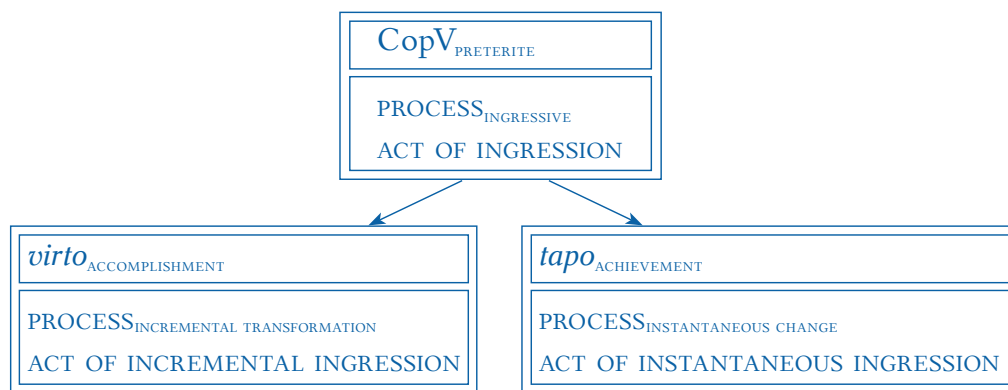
CopV$_{\text{PRETERITE}}$

PROCESS$_{\text{INGRESSIVE}}$

ACT OF INGRESSION

*virto*$_{\text{ACCOMPLISHMENT}}$

PROCESS$_{\text{INCREMENTAL TRANSFORMATION}}$

ACT OF INCREMENTAL INGRESSION

*tapo*$_{\text{ACHIEVEMENT}}$

PROCESS$_{\text{INSTANTANEOUS CHANGE}}$

ACT OF INSTANTANEOUS INGRESSION